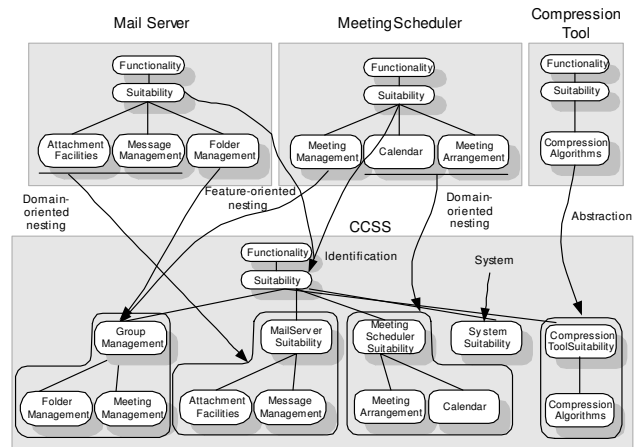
Mail Server

MeetingScheduler

Compression Tool

Functionality

Suitability

Attachment Facilities

Message Management

Folder Management

Functionality

Suitability

Meeting Management

Calendar

Meeting Arrangement

Functionality

Suitability

Compression Algorithms

Domain-oriented nesting

Feature-oriented nesting

Domain-oriented nesting

Abstraction

CCSS

Functionality

Identification

Suitability

System

Group Management

MailServer Suitability

Meeting Scheduler Suitability

System Suitability

Compression ToolSuitability

Folder Management

Meeting Management

Attachment Facilities

Message Management

Meeting Arrangement

Calendar

Compression Algorithms